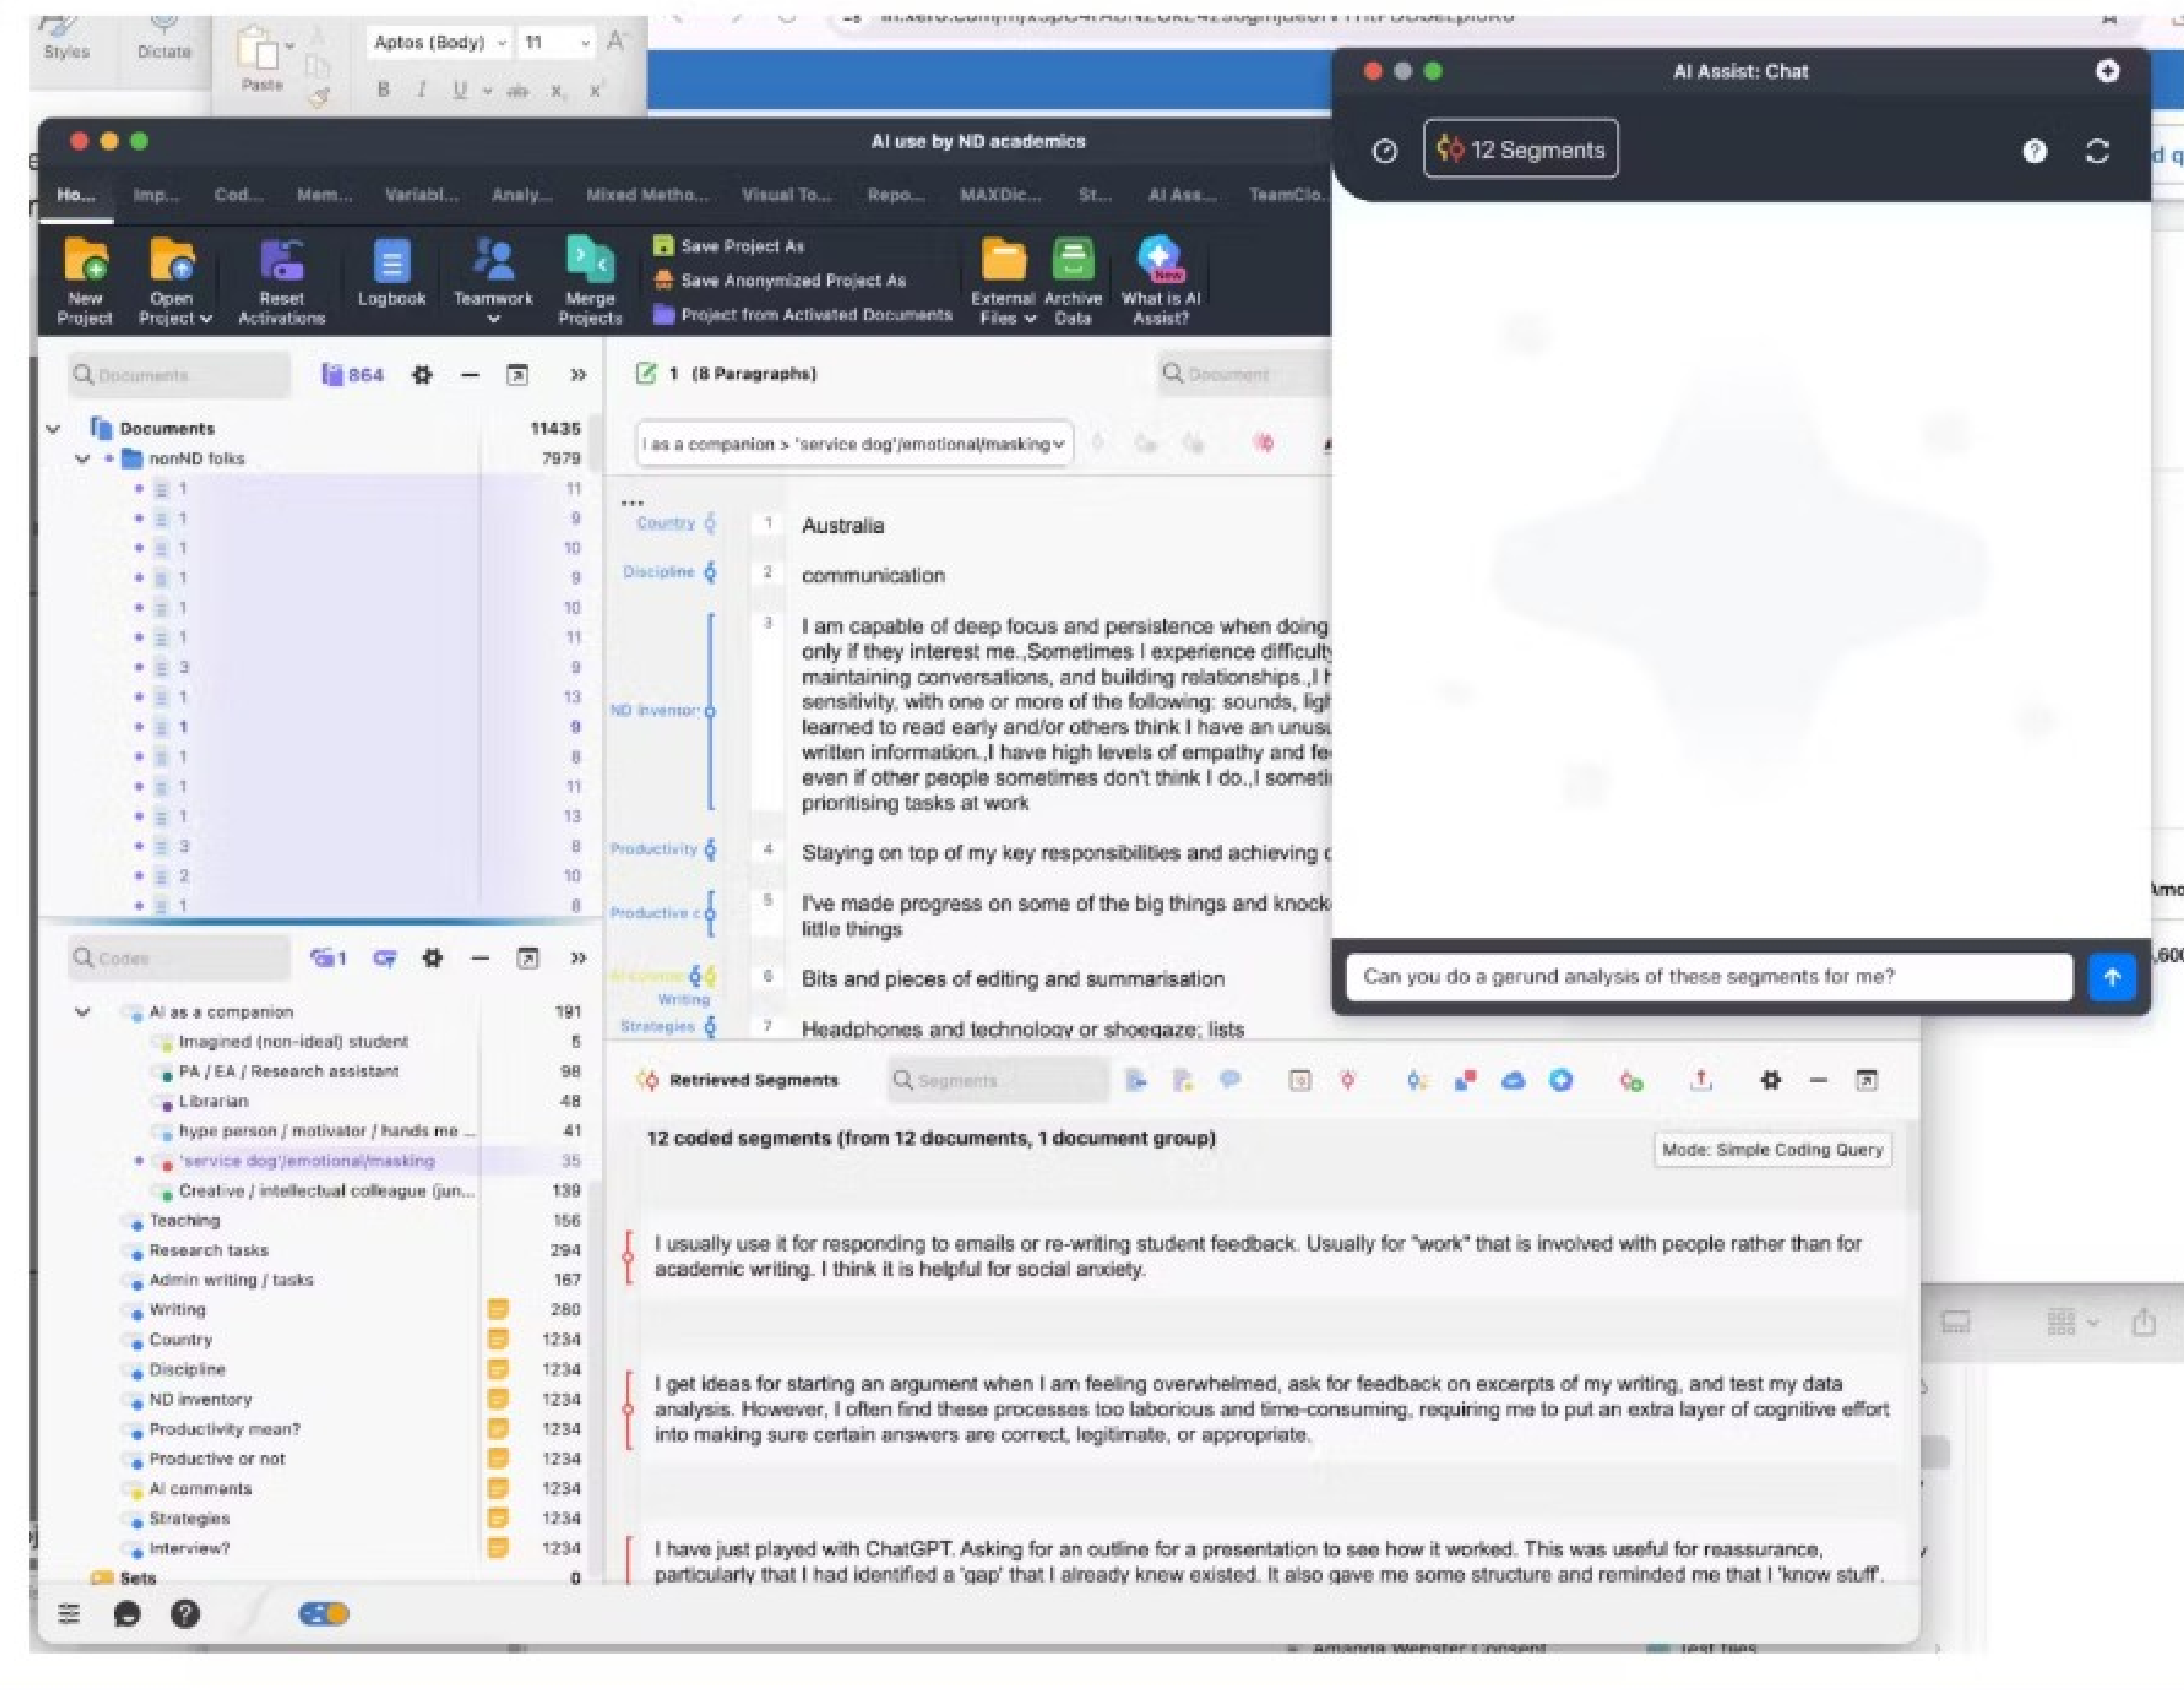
Styles Dictate Paste Aptos (Body) 11

AI Assist: Chat

12 Segments

AI use by ND academics

Ho... Imp... Cod... Mem... Variabl... Analy... Mixed Metho... Visual To... Repo... MAXDic... St... AI Ass... TeamClo...

New Project | Open Project | Reset Activations | Logbook | Teamwork | Merge Projects | Save Project As | Save Anonymized Project As | Project from Activated Documents | External Files | Archive Data | What is AI Assist?

Documents 864

Documents 11435
nonND folks 7979
1 11
1 9
1 10
1 9
1 10
1 11
3 9
1 13
1 9
1 8
1 11
1 13
3 8
2 10
1 8

1 (8 Paragraphs)

I as a companion > 'service dog'/emotional/masking

Country 1 Australia
Discipline 2 communication
ND inventor 3 I am capable of deep focus and persistence when doing only if they interest me.,Sometimes I experience difficulty maintaining conversations, and building relationships.,I h sensitivity, with one or more of the following: sounds, ligh learned to read early and/or others think I have an unusu written information.,I have high levels of empathy and fe even if other people sometimes don't think I do.,I someti prioritising tasks at work
Productivity 4 Staying on top of my key responsibilities and achieving
Productive 5 I've made progress on some of the big things and knock little things
Writing 6 Bits and pieces of editing and summarisation
Strategies 7 Headphones and technology or shoegaze; lists

Codes 1

AI as a companion 191
Imagined (non-ideal) student 5
PA / EA / Research assistant 98
Librarian 48
hype person / motivator / hands me ... 41
'service dog'/emotional/masking 35
Creative / intellectual colleague (jun... 139
Teaching 156
Research tasks 294
Admin writing / tasks 167
Writing 260
Country 1234
Discipline 1234
ND inventory 1234
Productivity mean? 1234
Productive or not 1234
AI comments 1234
Strategies 1234
Interview? 1234
Sets 0

Retrieved Segments

12 coded segments (from 12 documents, 1 document group)

Mode: Simple Coding Query

I usually use it for responding to emails or re-writing student feedback. Usually for "work" that is involved with people rather than for academic writing. I think it is helpful for social anxiety.

I get ideas for starting an argument when I am feeling overwhelmed, ask for feedback on excerpts of my writing, and test my data analysis. However, I often find these processes too laborious and time-consuming, requiring me to put an extra layer of cognitive effort into making sure certain answers are correct, legitimate, or appropriate.

I have just played with ChatGPT. Asking for an outline for a presentation to see how it worked. This was useful for reassurance, particularly that I had identified a 'gap' that I already knew existed. It also gave me some structure and reminded me that I 'know stuff'.

Can you do a gerund analysis of these segments for me?